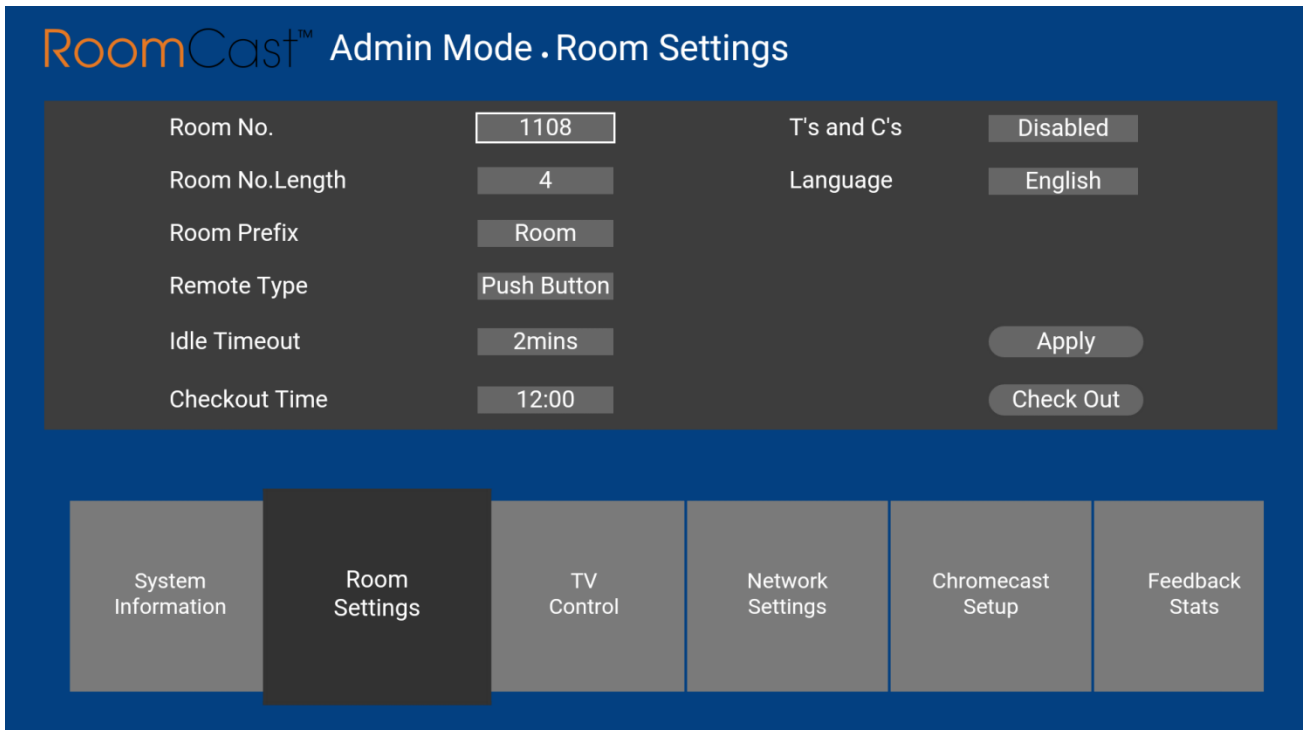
RoomCast™ Admin Mode • Room Settings

Room No. 1108
T's and C's Disabled
Room No.Length 4
Language English
Room Prefix Room
Remote Type Push Button
Idle Timeout 2mins
Apply
Checkout Time 12:00
Check Out

System Information
Room Settings
TV Control
Network Settings
Chromecast Setup
Feedback Stats